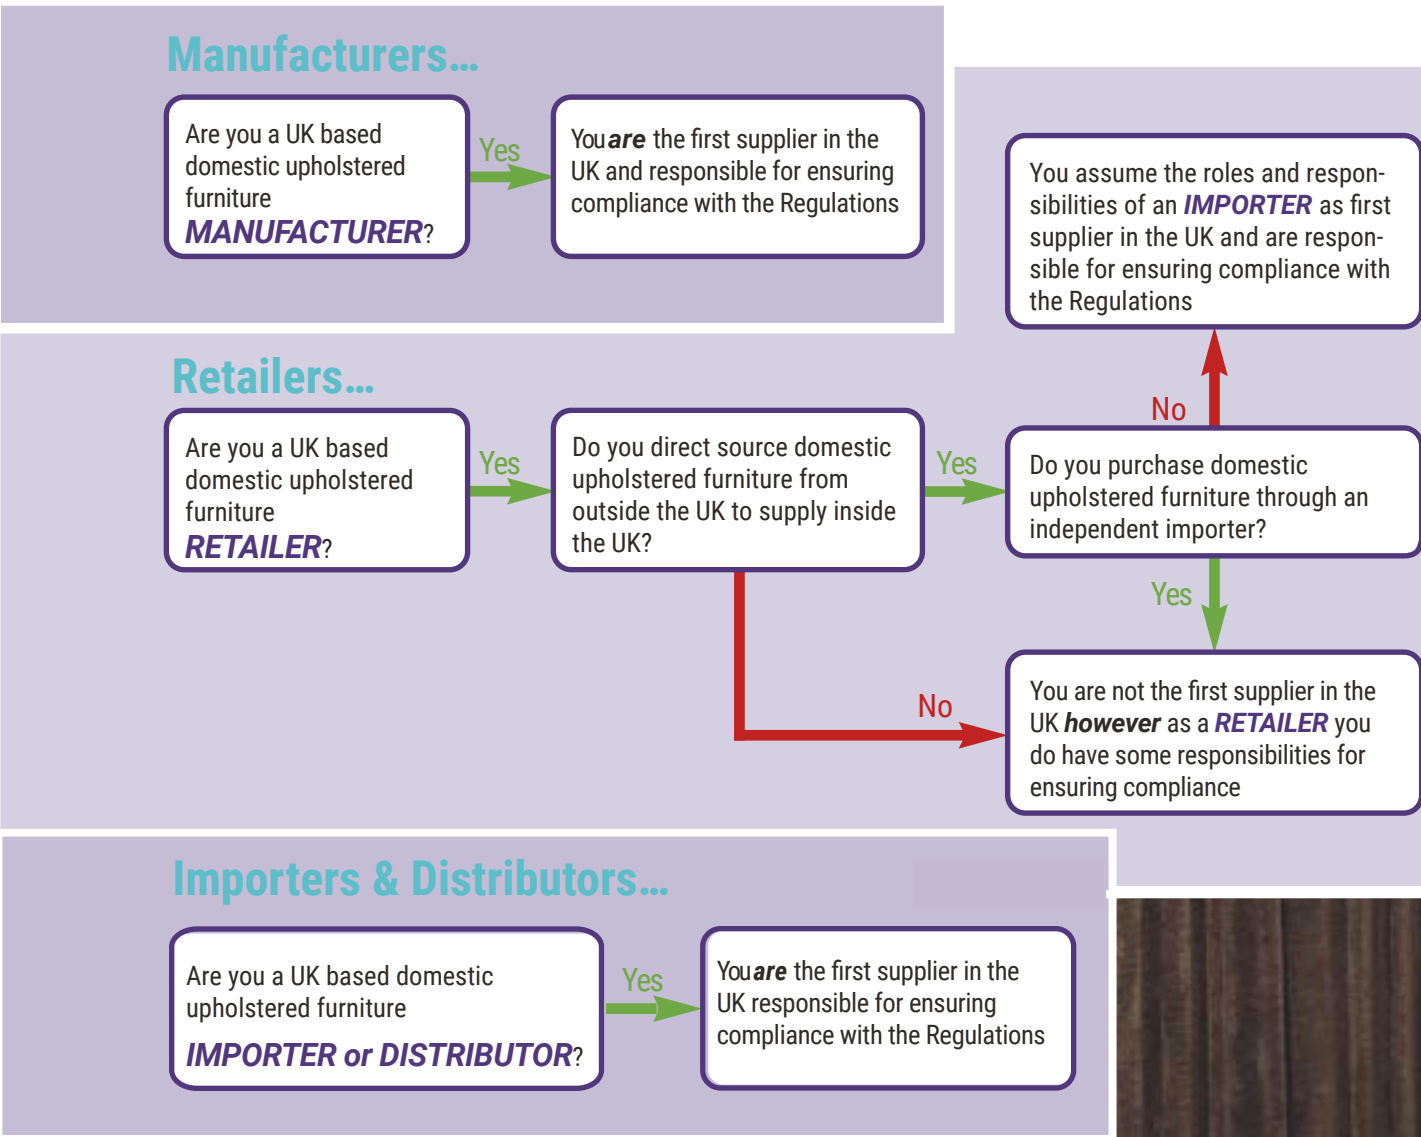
Manufacturers...

Are you a UK based domestic upholstered furniture MANUFACTURER?

Yes

You are the first supplier in the UK and responsible for ensuring compliance with the Regulations

You assume the roles and responsibilities of an IMPORTER as first supplier in the UK and are responsible for ensuring compliance with the Regulations

Retailers...

Are you a UK based domestic upholstered furniture RETAILER?

Yes

Do you direct source domestic upholstered furniture from outside the UK to supply inside the UK?

Yes

No

Do you purchase domestic upholstered furniture through an independent importer?

Yes

No

You are not the first supplier in the UK however as a RETAILER you do have some responsibilities for ensuring compliance

Importers & Distributors...

Are you a UK based domestic upholstered furniture IMPORTER or DISTRIBUTOR?

Yes

You are the first supplier in the UK responsible for ensuring compliance with the Regulations